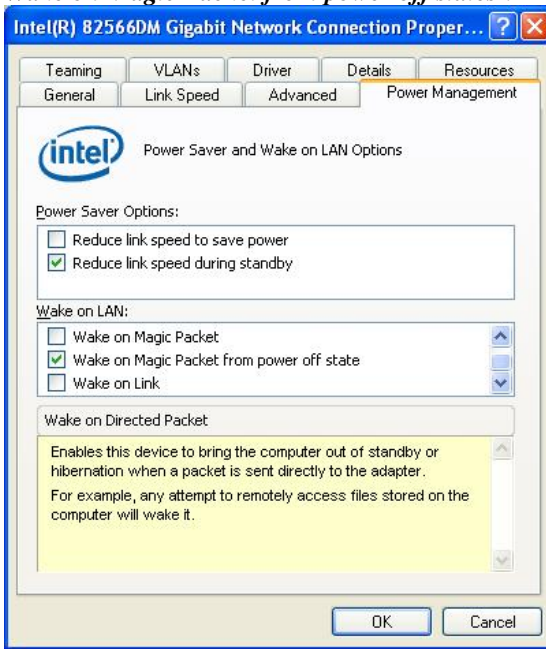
Intel(R) 82566DM Gigabit Network Connection Proper...

Teaming | VLANs | Driver | Details | Resources
General | Link Speed | Advanced | Power Management

intel

Power Saver and Wake on LAN Options

Power Saver Options:

Reduce link speed to save power

Reduce link speed during standby

Wake on LAN:

Wake on Magic Packet

Wake on Magic Packet from power off state

Wake on Link

Wake on Directed Packet

Enables this device to bring the computer out of standby or hibernation when a packet is sent directly to the adapter.

For example, any attempt to remotely access files stored on the computer will wake it.

OK

Cancel